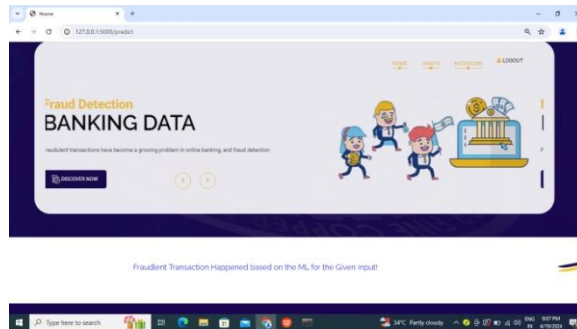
Home
127.0.0.1:5000/predict

HOME GRAPH NOTEBOOK LOGOUT

Fraud Detection
BANKING DATA

Fraudulent transactions have become a growing problem in online banking, and fraud detection

DISCOVER NOW

Fraudlent Transaction Happened based on the ML for the Given input!

Type here to search
34°C Partly cloudy
ENG IN
9:07 PM
4/19/2024